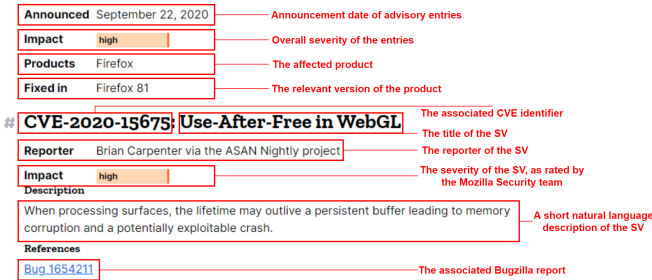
Announced September 22, 2020
Announcement date of advisory entries

Impact high
Overall severity of the entries

Products Firefox
The affected product

Fixed in Firefox 81
The relevant version of the product

The associated CVE identifier

# CVE-2020-15675: Use-After-Free in WebGL
The title of the SV

Reporter Brian Carpenter via the ASAN Nightly project
The reporter of the SV

Impact high
The severity of the SV, as rated by the Mozilla Security team

Description

When processing surfaces, the lifetime may outlive a persistent buffer leading to memory corruption and a potentially exploitable crash.
A short natural language description of the SV

References

Bug 1654211
The associated Bugzilla report